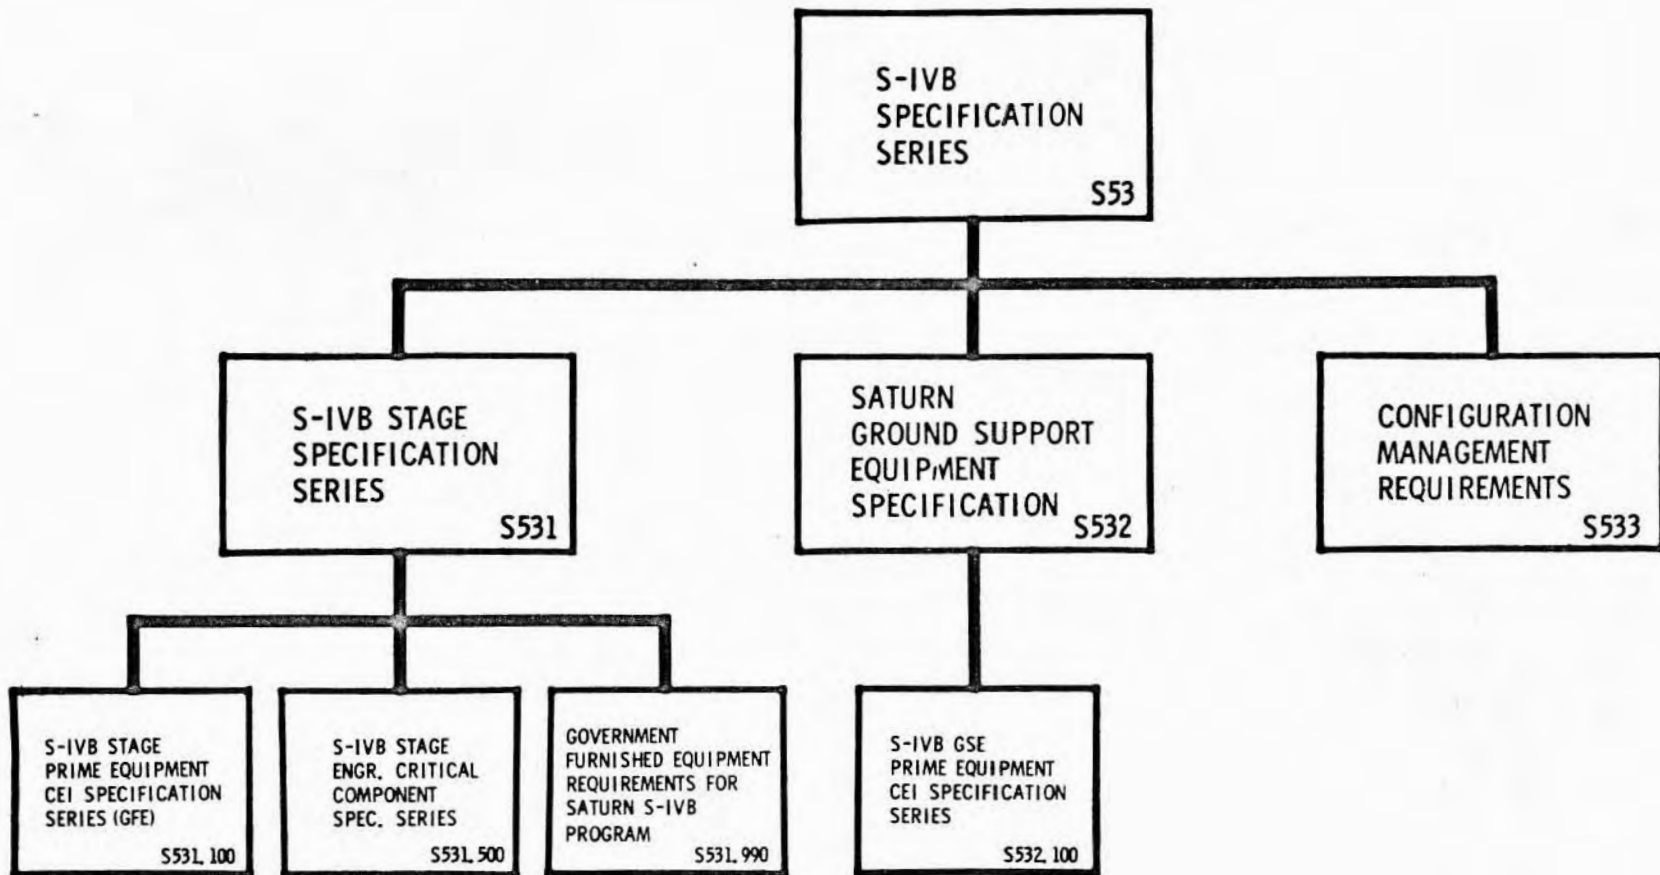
S-IVB SPECIFICATION SERIES
S53

S-IVB STAGE SPECIFICATION SERIES
S531

SATURN GROUND SUPPORT EQUIPMENT SPECIFICATION
S532

CONFIGURATION MANAGEMENT REQUIREMENTS
S533

S-IVB STAGE PRIME EQUIPMENT CEI SPECIFICATION SERIES (GFE)
S531.100

S-IVB STAGE ENGR. CRITICAL COMPONENT SPEC. SERIES
S531.500

GOVERNMENT FURNISHED EQUIPMENT REQUIREMENTS FOR SATURN S-IVB PROGRAM
S531.990

S-IVB GSE PRIME EQUIPMENT CEI SPECIFICATION SERIES
S532.100